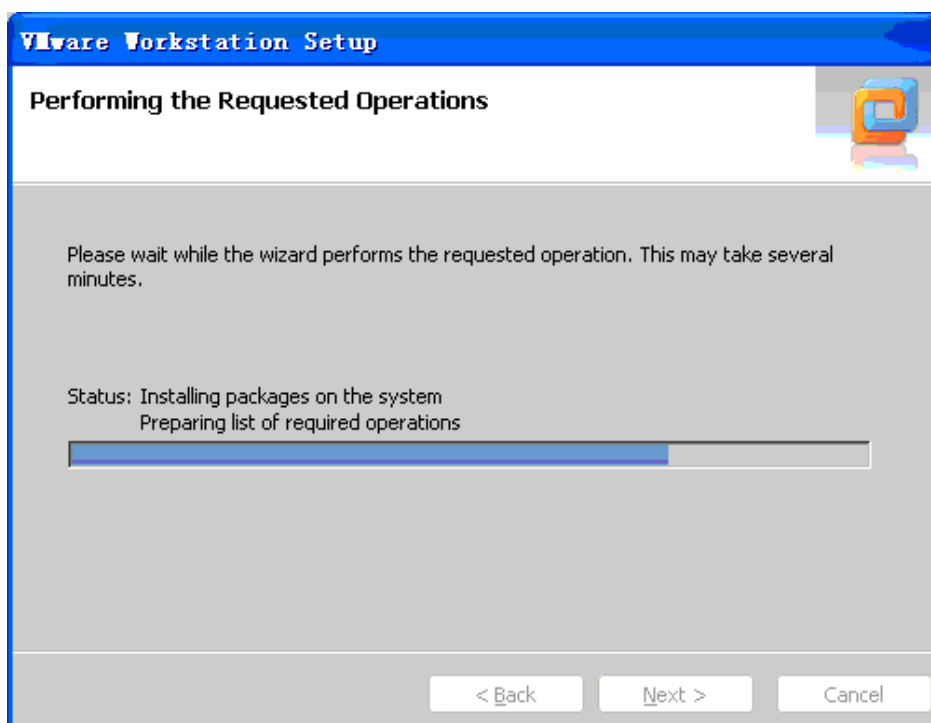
VMware Workstation Setup

Performing the Requested Operations

Please wait while the wizard performs the requested operation. This may take several minutes.

Status: Installing packages on the system
Preparing list of required operations

< Back
Next >
Cancel